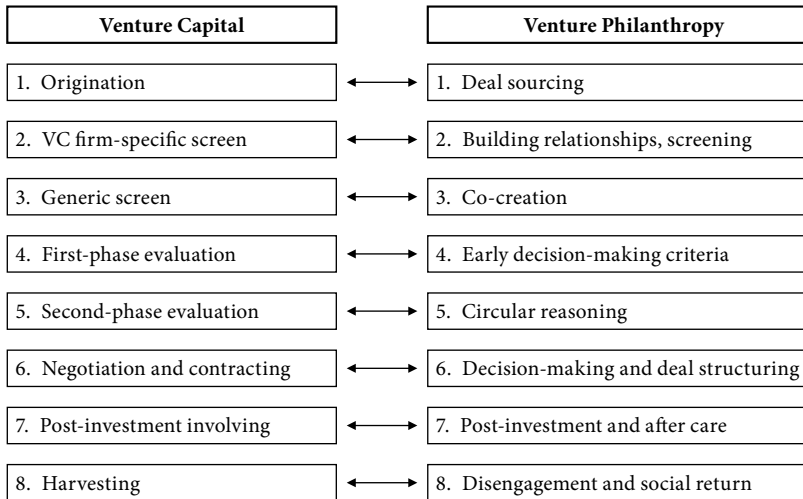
Venture Capital

1. Origination

2. VC firm-specific screen

3. Generic screen

4. First-phase evaluation

5. Second-phase evaluation

6. Negotiation and contracting

7. Post-investment involving

8. Harvesting

Venture Philanthropy

1. Deal sourcing

2. Building relationships, screening

3. Co-creation

4. Early decision-making criteria

5. Circular reasoning

6. Decision-making and deal structuring

7. Post-investment and after care

8. Disengagement and social return